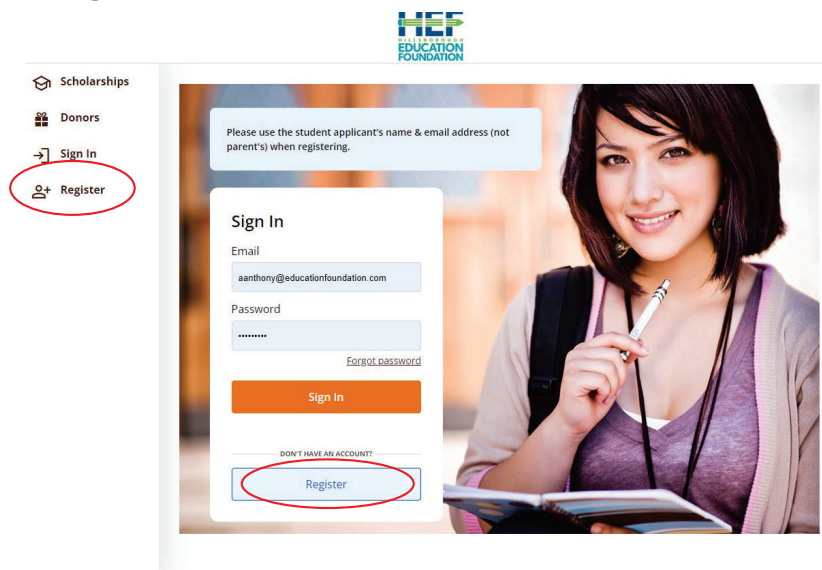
HEF
HILLSBOROUGH
EDUCATION
FOUNDATION

Scholarships

Donors

Sign In

Register

Please use the student applicant's name & email address (not parent's) when registering.

Sign In

Email

aanthony@educationfoundation.com

Password

•••••••••

Forgot password

Sign In

DON'T HAVE AN ACCOUNT?

Register